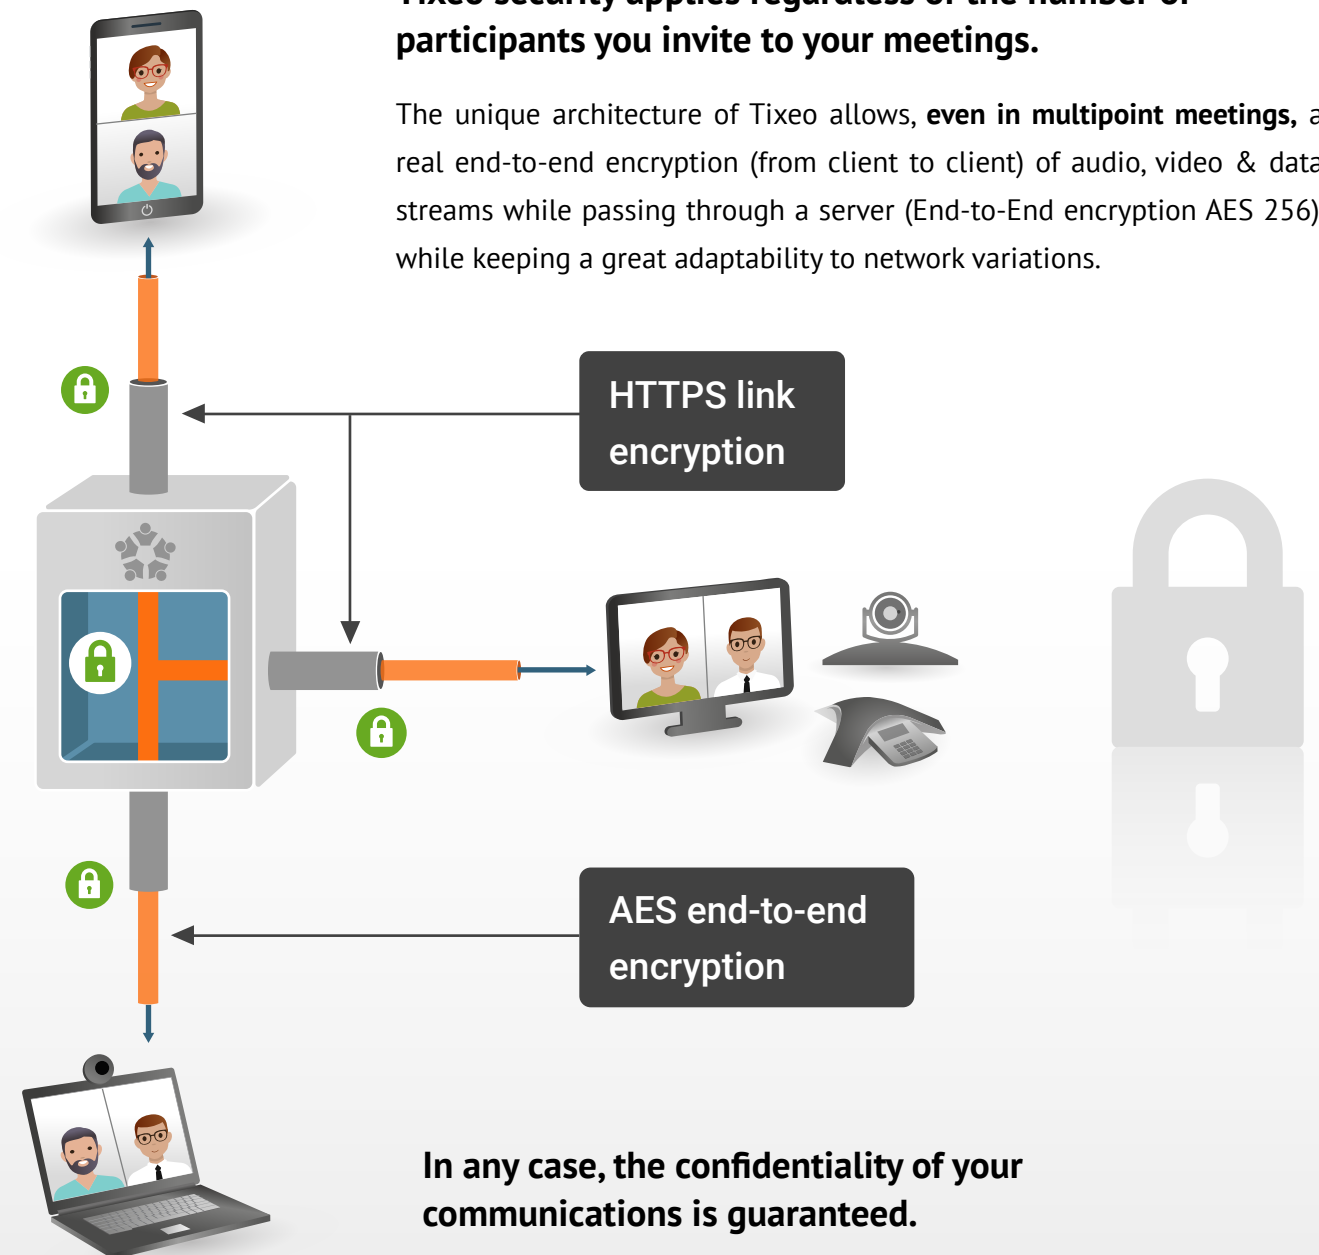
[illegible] participants you invite to your meetings.

The unique architecture of Tixeo allows, **even in multipoint meetings,** a real end-to-end encryption (from client to client) of audio, video & data streams while passing through a server (End-to-End encryption AES 256) while keeping a great adaptability to network variations.

HTTPS link encryption

AES end-to-end encryption

In any case, the confidentiality of your communications is guaranteed.